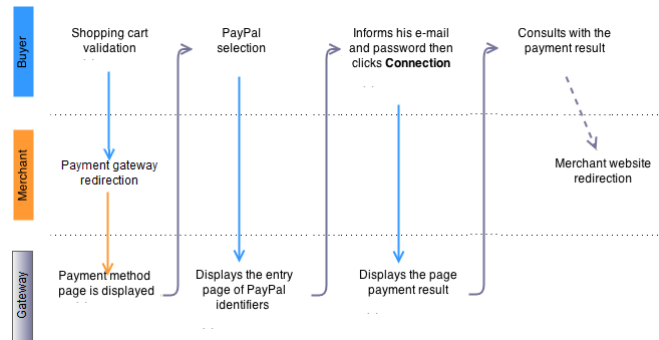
Buyer

Shopping cart validation

PayPal selection

Informs his e-mail and password then clicks **Connection**

Consults with the payment result

Merchant

Payment gateway redirection

Merchant website redirection

Gateway

Payment method page is displayed

Displays the entry page of PayPal identifiers

Displays the page payment result